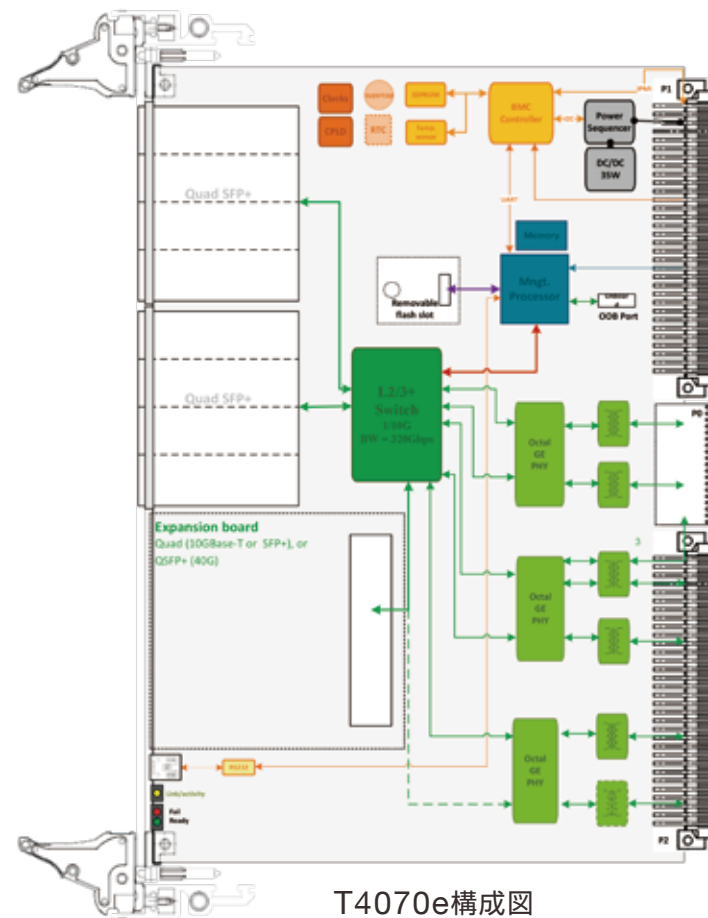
Clocks

CPLD

RTC

EEPROM

Temp sensor

BMC Controller

Power Sequencer

DC/DC 35W

P1

Quad SFP+

Memory

Mngt. Processor

Removable flash slot

OOB Port

Quad SFP+

L2/3+ Switch 1/10G BW = 320Gbps

Octal GE PHY

P0

Expansion board
Quad (10GBase-T or SFP+), or QSFP+ (40G)

Octal GE PHY

Octal GE PHY

RS232

Link/activity

Fail

Ready

P2

T4070e構成図